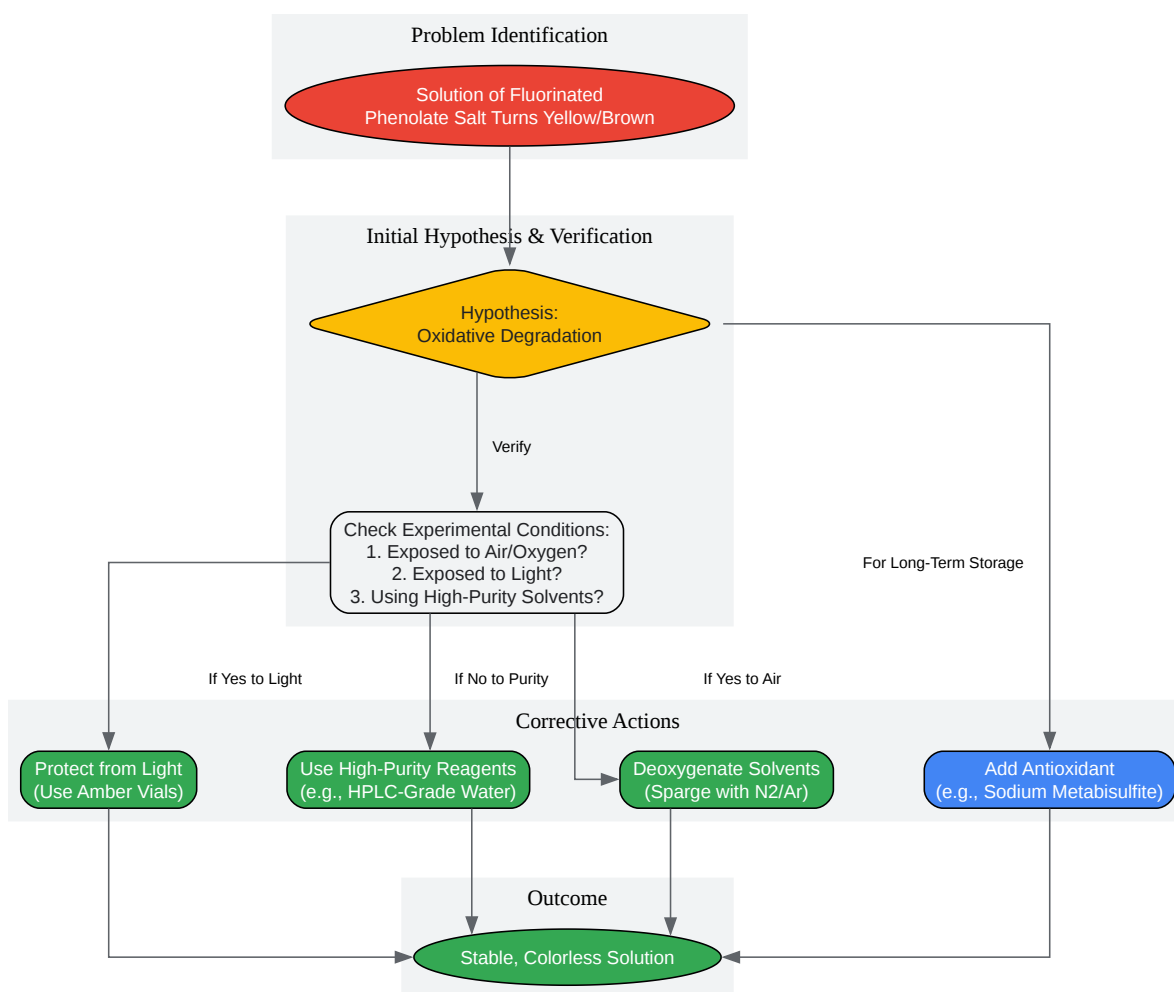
Problem Identification

Solution of Fluorinated Phenolate Salt Turns Yellow/Brown

Initial Hypothesis & Verification

Hypothesis: Oxidative Degradation

Verify

Check Experimental Conditions:
1. Exposed to Air/Oxygen?
2. Exposed to Light?
3. Using High-Purity Solvents?

For Long-Term Storage

If Yes to Light

If No to Purity

If Yes to Air

Corrective Actions

Protect from Light (Use Amber Vials)

Use High-Purity Reagents (e.g., HPLC-Grade Water)

Deoxygenate Solvents (Sparge with N2/Ar)

Add Antioxidant (e.g., Sodium Metabisulfite)

Outcome

Stable, Colorless Solution